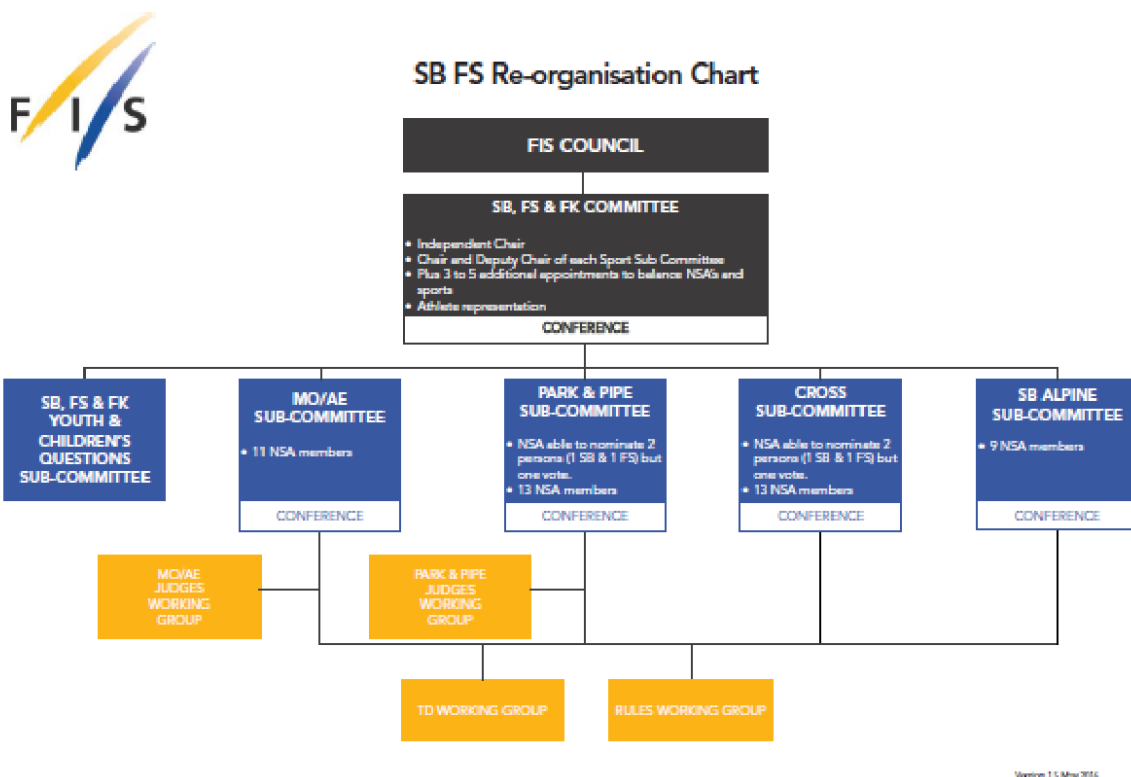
FIS

SB FS Re-organisation Chart

FIS COUNCIL

SB, FS & FK COMMITTEE

• Independent Chair
• Chair and Deputy Chair of each Sport Sub Committee
• Plus 3 to 5 additional appointments to balance NSA's and sports
• Athlete representation

CONFERENCE

SB, FS & FK YOUTH & CHILDREN'S QUESTIONS SUB-COMMITTEE

MO/AE SUB-COMMITTEE

• 11 NSA members

CONFERENCE

PARK & PIPE SUB-COMMITTEE

• NSA able to nominate 2 persons (1 SB & 1 FS) but one vote.
• 13 NSA members

CONFERENCE

CROSS SUB-COMMITTEE

• NSA able to nominate 2 persons (1 SB & 1 FS) but one vote.
• 13 NSA members

CONFERENCE

SB ALPINE SUB-COMMITTEE

• 9 NSA members

CONFERENCE

MO/AE JUDGES WORKING GROUP

PARK & PIPE JUDGES WORKING GROUP

TD WORKING GROUP

RULES WORKING GROUP

Version 1.5 May 2016